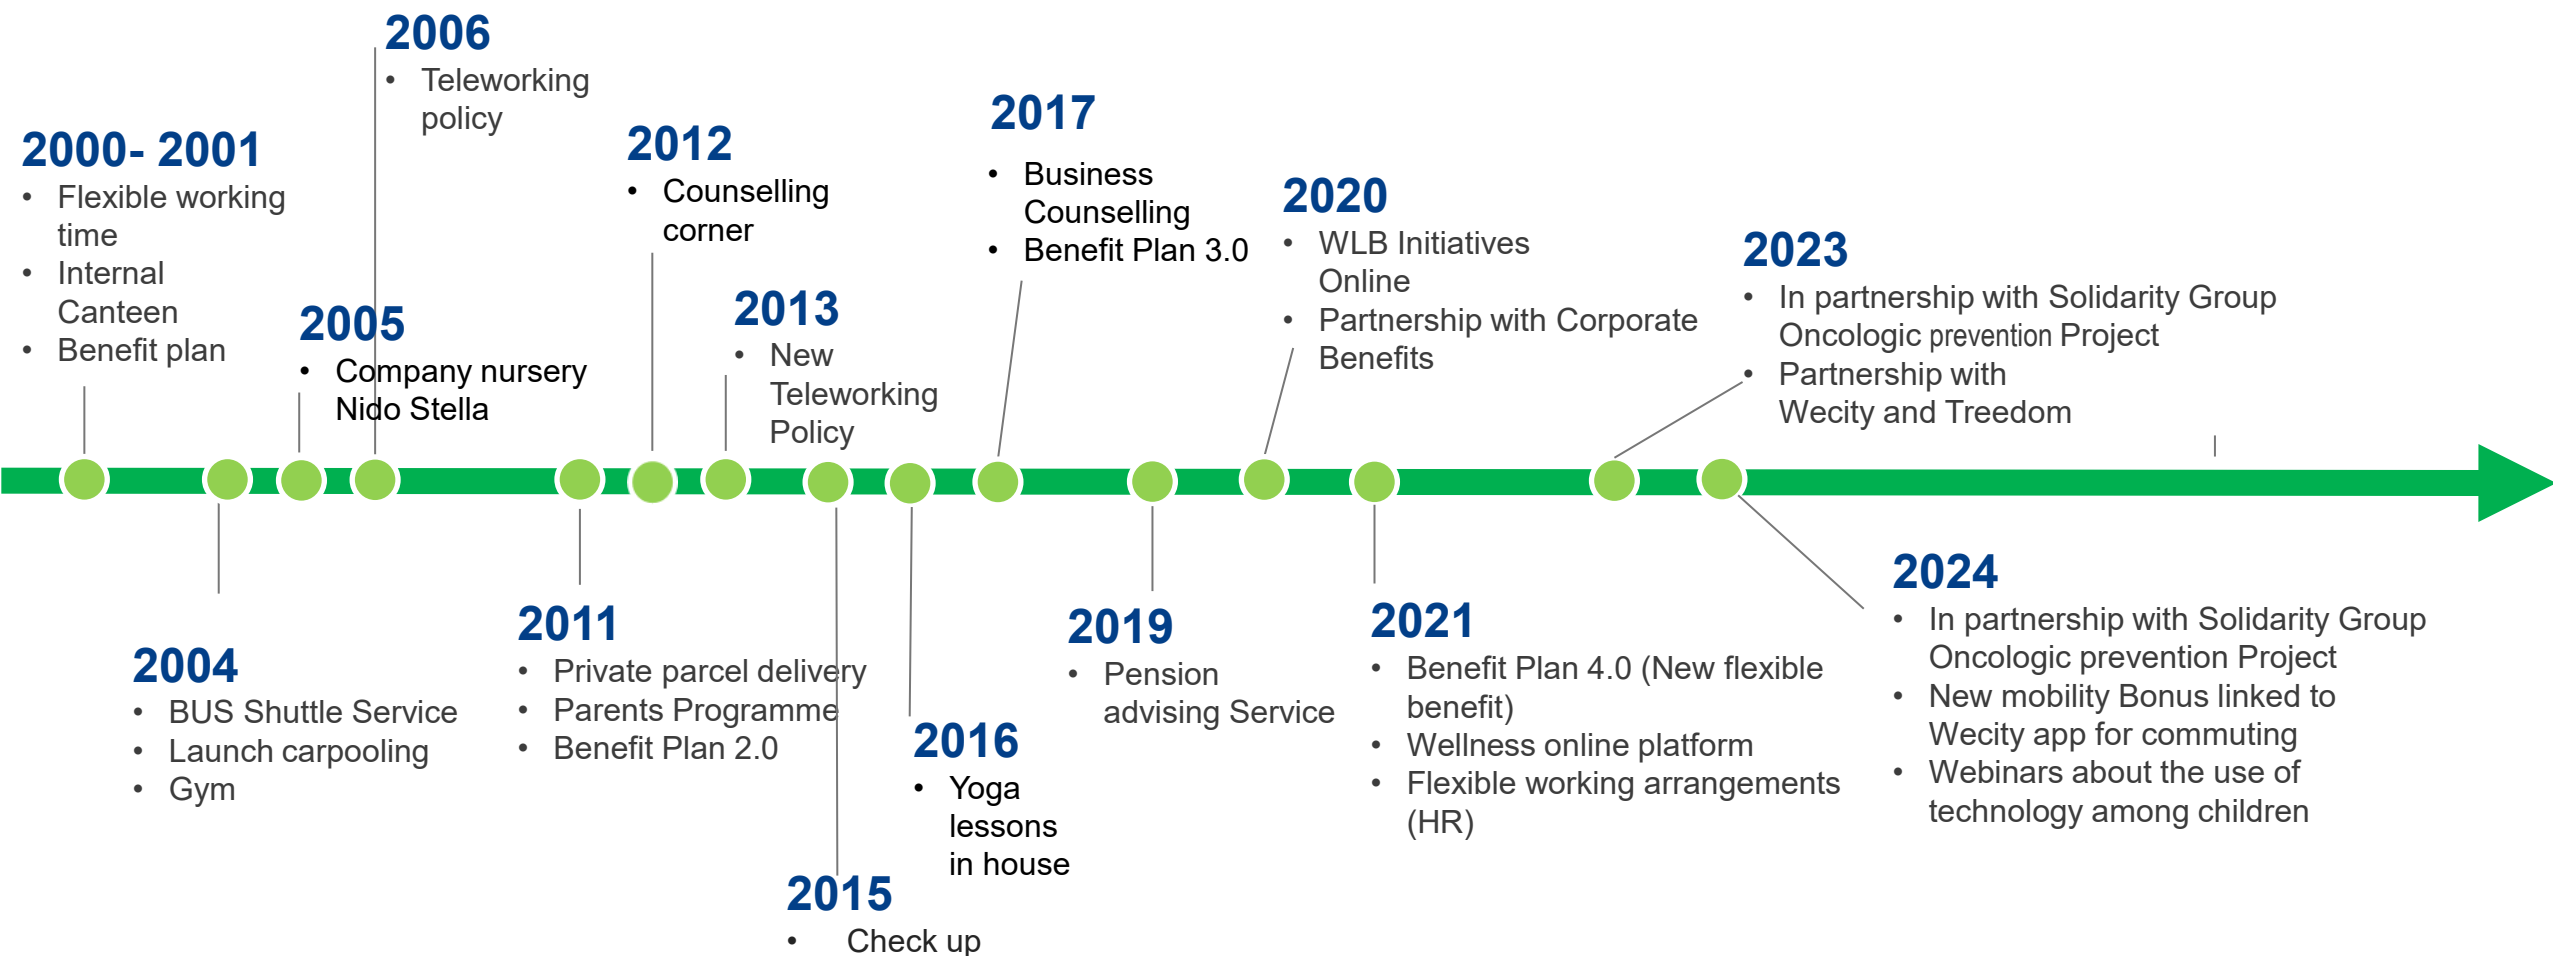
2000- 2001
- Flexible working time
- Internal Canteen
- Benefit plan

2004
- BUS Shuttle Service
- Launch carpooling
- Gym

2005
- Company nursery Nido Stella

2006
- Teleworking policy

2011
- Private parcel delivery
- Parents Programme
- Benefit Plan 2.0

2012
- Counselling corner

2013
- New Teleworking Policy

2015
- Check up

2016
- Yoga lessons in house

2017
- Business Counselling
- Benefit Plan 3.0

2019
- Pension advising Service

2020
- WLB Initiatives Online
- Partnership with Corporate Benefits

2021
- Benefit Plan 4.0 (New flexible benefit)
- Wellness online platform
- Flexible working arrangements (HR)

2023
- In partnership with Solidarity Group Oncologic prevention Project
- Partnership with Wecity and Treedom

2024
- In partnership with Solidarity Group Oncologic prevention Project
- New mobility Bonus linked to Wecity app for commuting
- Webinars about the use of technology among children